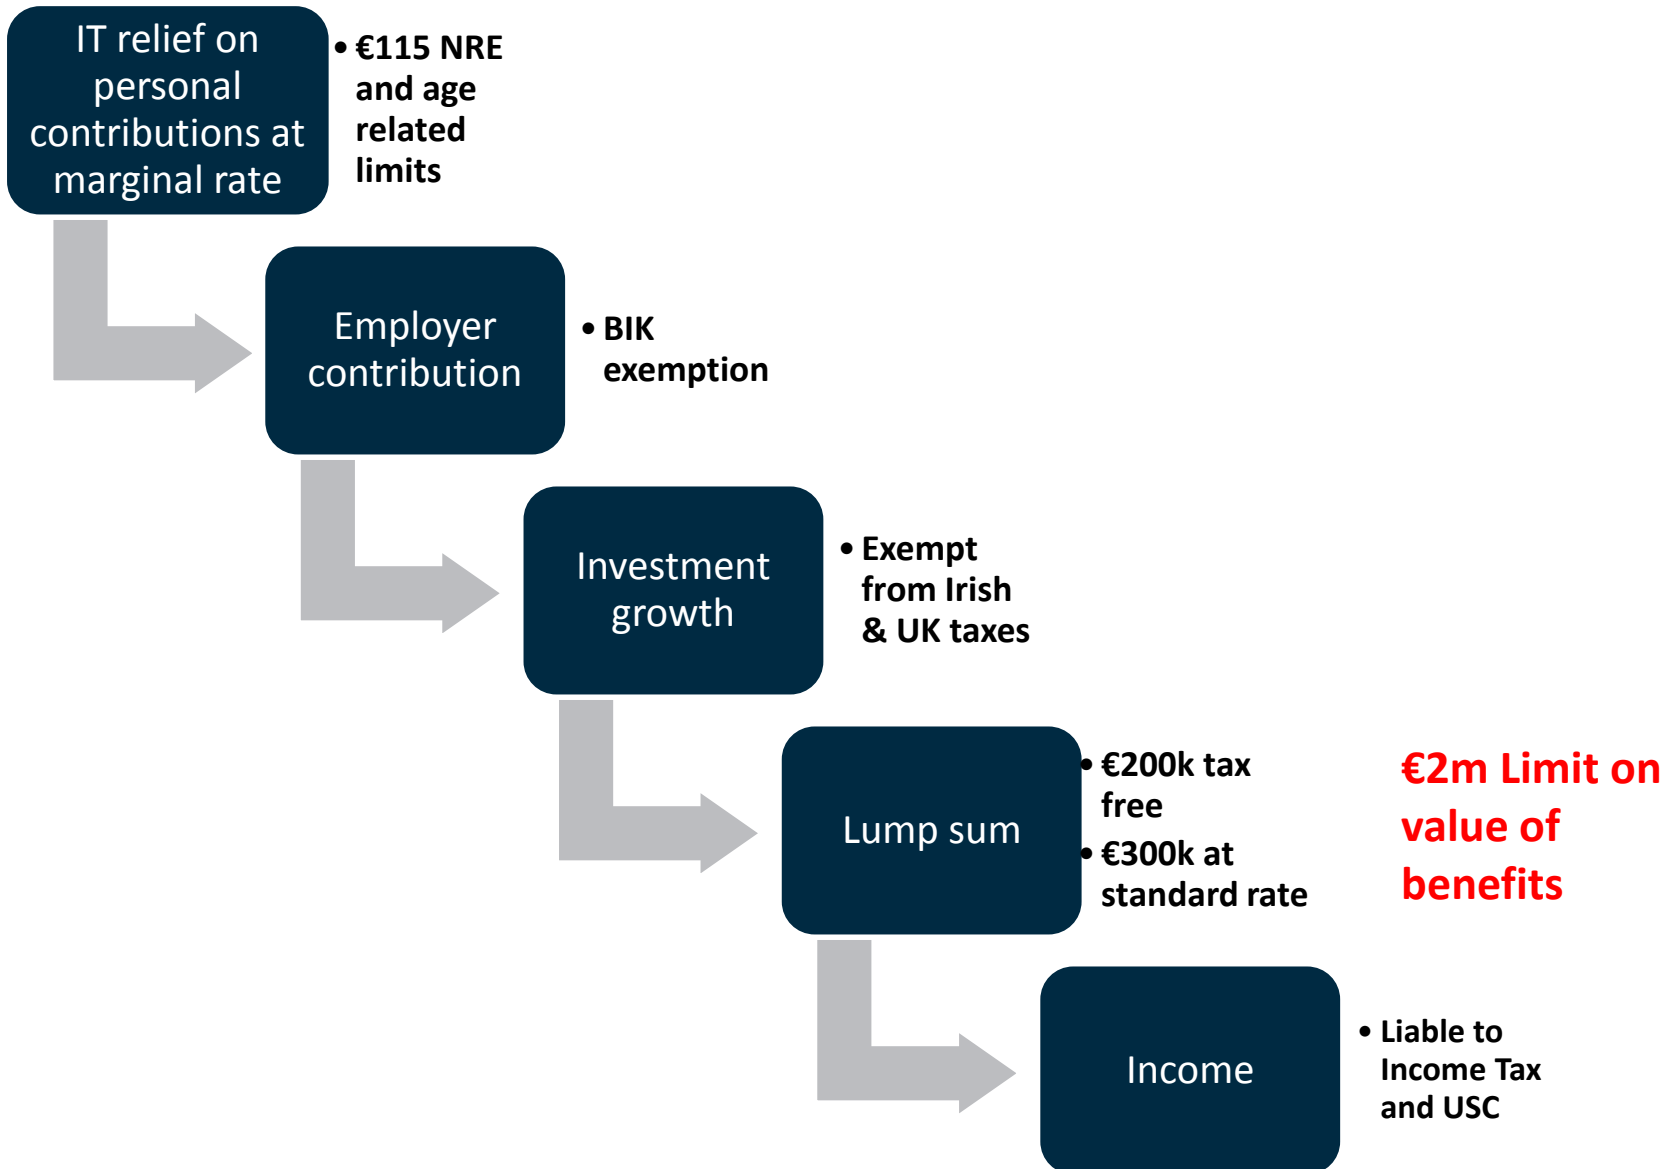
IT relief on personal contributions at marginal rate

• €115 NRE and age related limits

Employer contribution

• BIK exemption

Investment growth

• Exempt from Irish & UK taxes

Lump sum

• €200k tax free
• €300k at standard rate

€2m Limit on value of benefits

Income

• Liable to Income Tax and USC